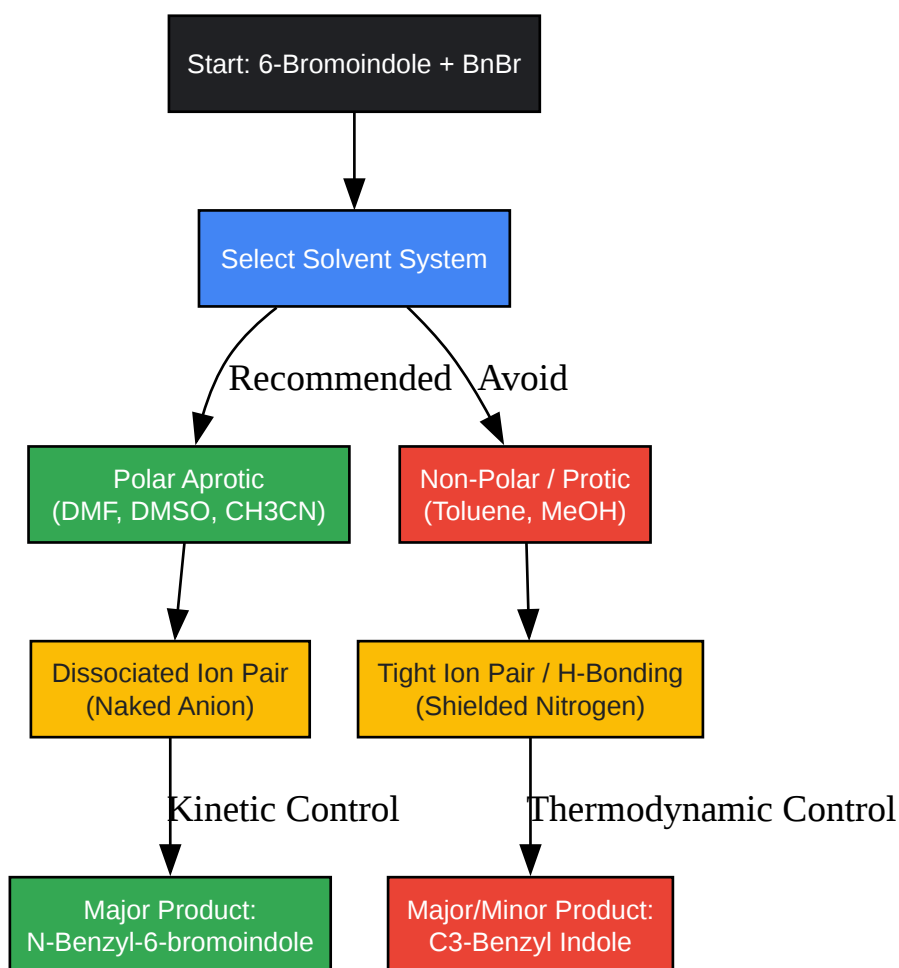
Start: 6-Bromoindole + BnBr

Select Solvent System

Recommended

Avoid

Polar Aprotic
(DMF, DMSO, CH3CN)

Non-Polar / Protic
(Toluene, MeOH)

Dissociated Ion Pair
(Naked Anion)

Tight Ion Pair / H-Bonding
(Shielded Nitrogen)

Kinetic Control

Thermodynamic Control

Major Product:
N-Benzyl-6-bromoindole

Major/Minor Product:
C3-Benzyl Indole